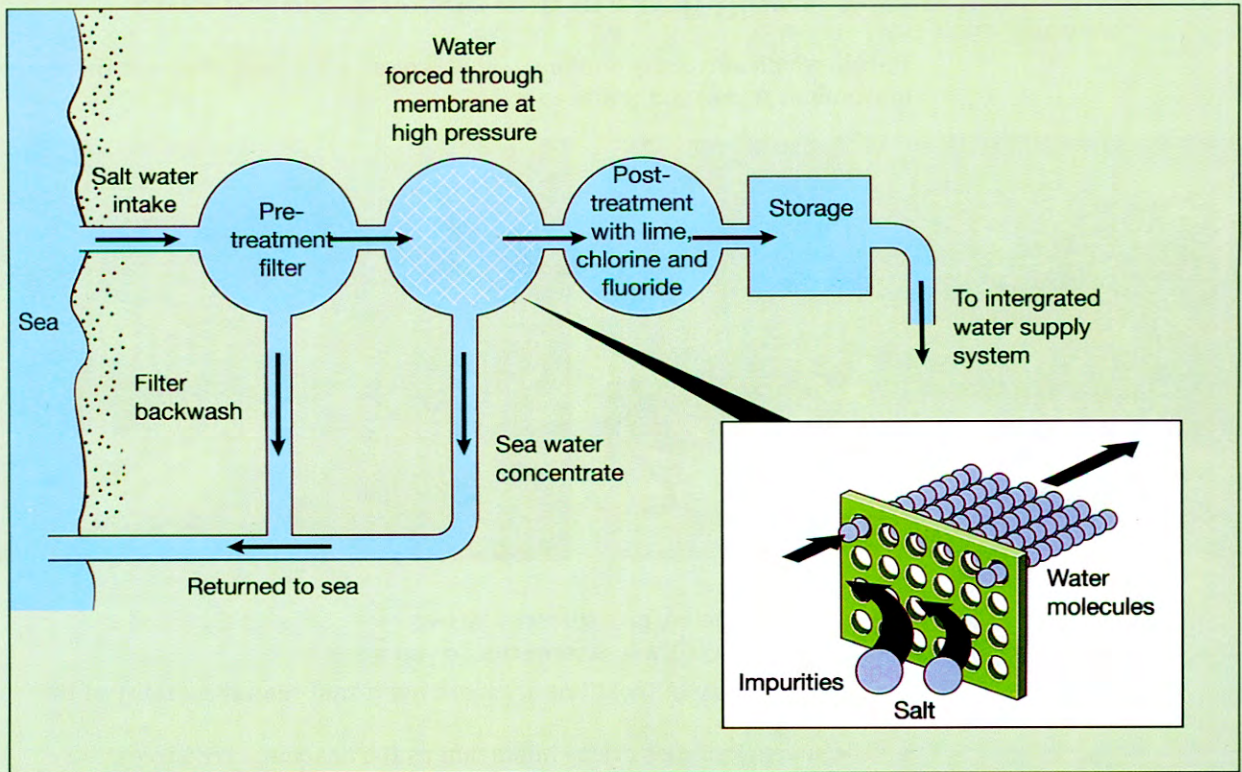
Water forced through membrane at high pressure

Salt water intake

Pre-treatment filter

Post-treatment with lime, chlorine and fluoride

Storage

To intergrated water supply system

Sea

Filter backwash

Sea water concentrate

Returned to sea

Water molecules

Impurities

Salt